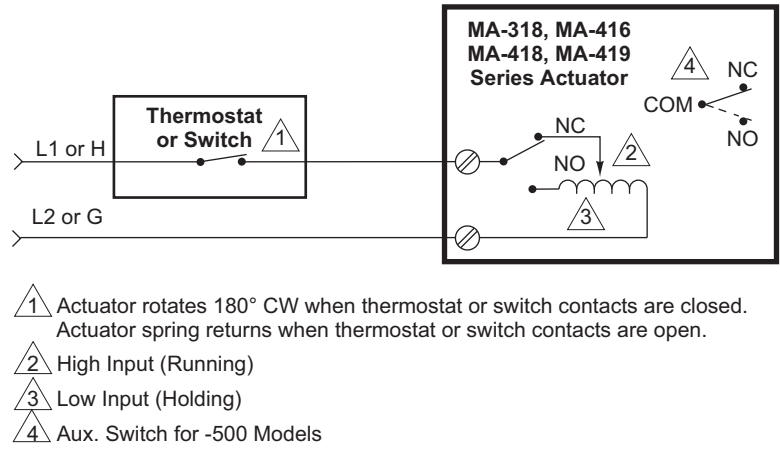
MA-318, MA-416
MA-418, MA-419
Series Actuator

4

NC

COM

NO

Thermostat or Switch

1

L1 or H

NC

2

NO

3

L2 or G

1 Actuator rotates 180° CW when thermostat or switch contacts are closed. Actuator spring returns when thermostat or switch contacts are open.

2 High Input (Running)

3 Low Input (Holding)

4 Aux. Switch for -500 Models